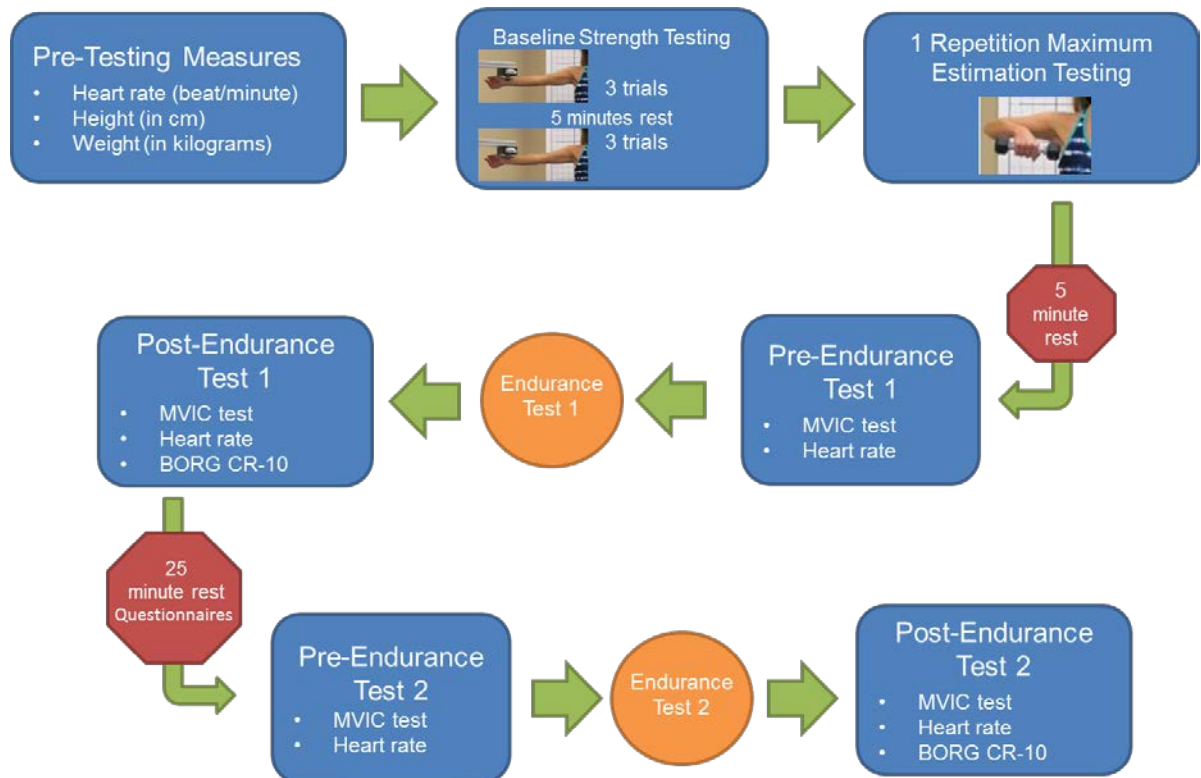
Pre-Testing Measures
• Heart rate (beat/minute)
• Height (in cm)
• Weight (in kilograms)

Baseline Strength Testing
3 trials
5 minutes rest
3 trials

1 Repetition Maximum Estimation Testing

5 minute rest

Pre-Endurance Test 1
• MVIC test
• Heart rate

Endurance Test 1

Post-Endurance Test 1
• MVIC test
• Heart rate
• BORG CR-10

25 minute rest Questionnaires

Pre-Endurance Test 2
• MVIC test
• Heart rate

Endurance Test 2

Post-Endurance Test 2
• MVIC test
• Heart rate
• BORG CR-10